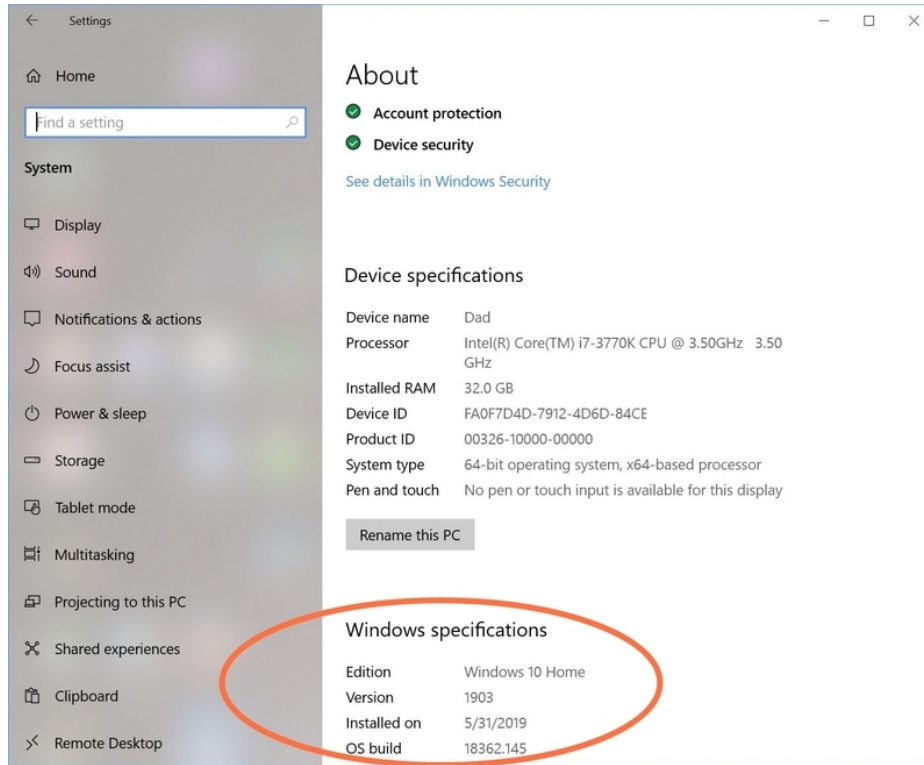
Settings

Home

Find a setting

System

Display

Sound

Notifications & actions

Focus assist

Power & sleep

Storage

Tablet mode

Multitasking

Projecting to this PC

Shared experiences

Clipboard

Remote Desktop

About

Account protection

Device security

See details in Windows Security

Device specifications

| | |
|---|---|
| Device name | Dad |
| Processor | Intel(R) Core(TM) i7-3770K CPU @ 3.50GHz 3.50 GHz |
| Installed RAM | 32.0 GB |
| Device ID | FA0F7D4D-7912-4D6D-84CE |
| Product ID | 00326-10000-00000 |
| System type | 64-bit operating system, x64-based processor |
| Pen and touch | No pen or touch input is available for this display |

Rename this PC

Windows specifications

| | |
|---|---|
| Edition | Windows 10 Home |
| Version | 1903 |
| Installed on | 5/31/2019 |
| OS build | 18362.145 |